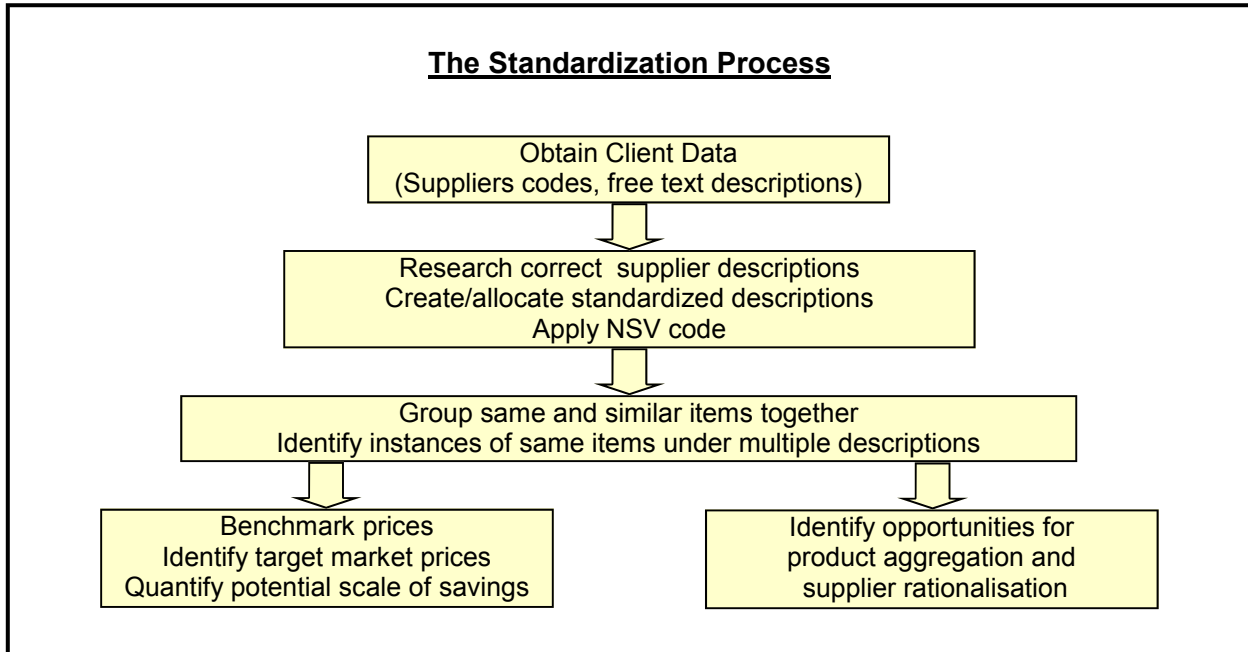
The Standardization Process

Obtain Client Data
(Suppliers codes, free text descriptions)

Research correct supplier descriptions
Create/allocate standardized descriptions
Apply NSV code

Group same and similar items together
Identify instances of same items under multiple descriptions

Benchmark prices
Identify target market prices
Quantify potential scale of savings

Identify opportunities for product aggregation and supplier rationalisation